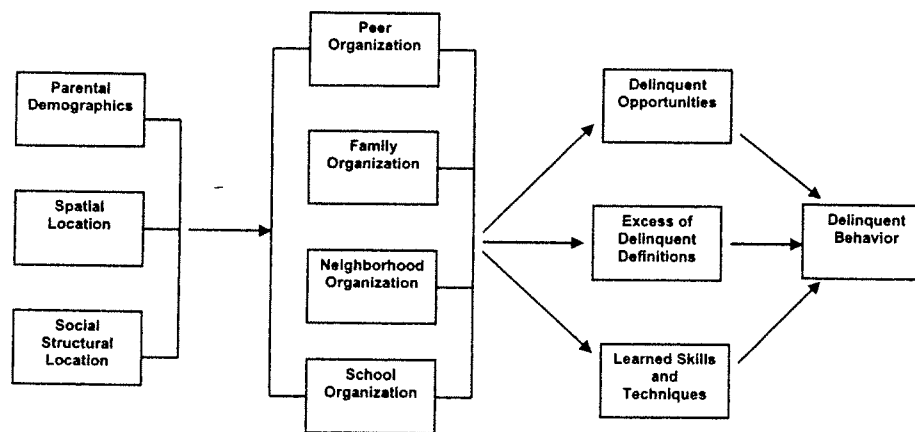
Parental Demographics

Spatial Location

Social Structural Location

Peer Organization

Family Organization

Neighborhood Organization

School Organization

Delinquent Opportunities

Excess of Delinquent Definitions

Learned Skills and Techniques

Delinquent Behavior